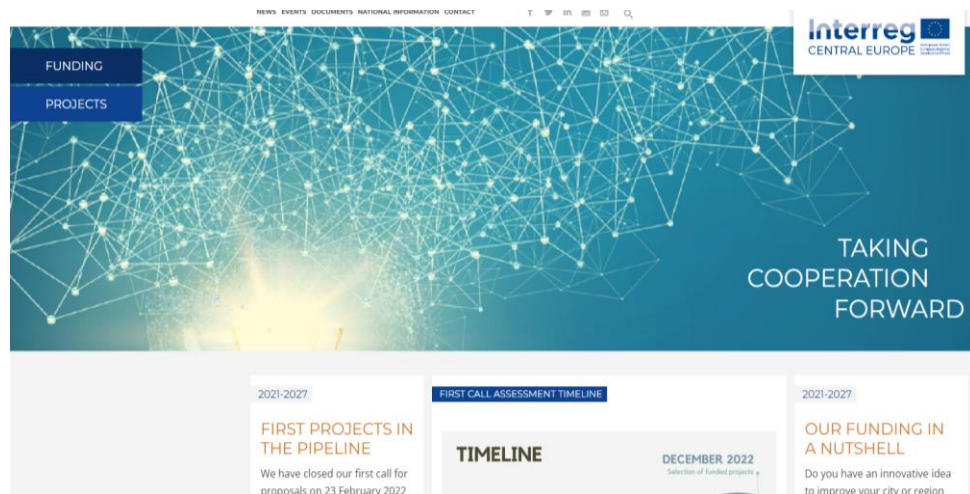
NEWS EVENTS DOCUMENTS NATIONAL INFORMATION CONTACT

Interreg
CENTRAL EUROPE

FUNDING

PROJECTS

TAKING COOPERATION FORWARD

2021-2027

FIRST PROJECTS IN THE PIPELINE

We have closed our first call for proposals on 23 February 2022

FIRST CALL ASSESSMENT TIMELINE

TIMELINE

DECEMBER 2022
Selection of funded projects

2021-2027

OUR FUNDING IN A NUTSHELL

Do you have an innovative idea to improve your city or region